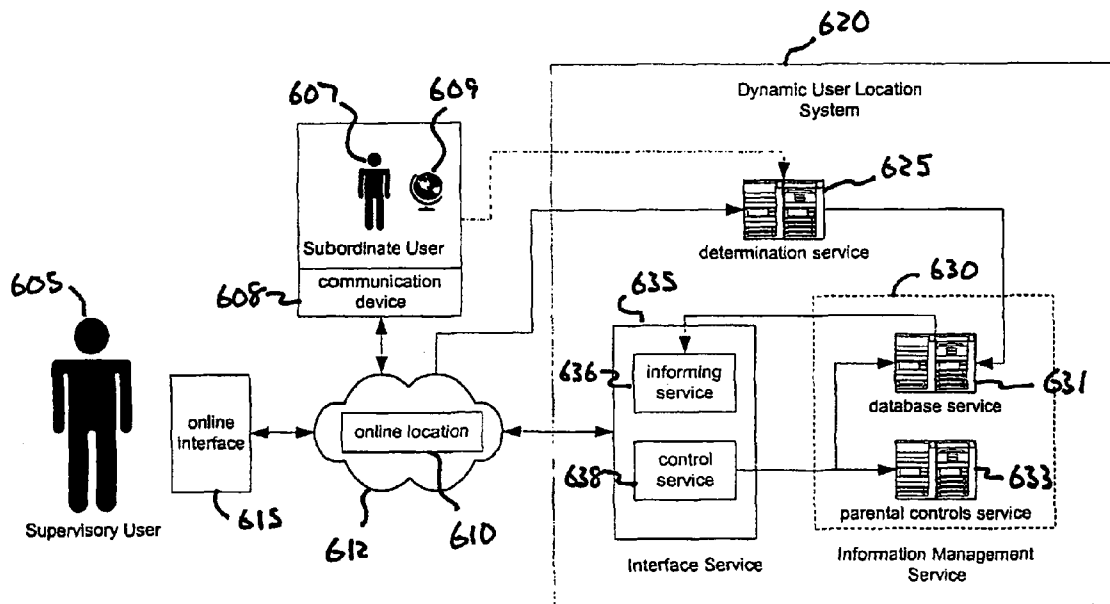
620

Dynamic User Location System

607

609

Subordinate User

communication device

608

625

determination service

605

635

630

636

informing service

631

database service

online interface

online location

control service

638

633

parental controls service

Supervisory User

615

612

610

Interface Service

Information Management Service